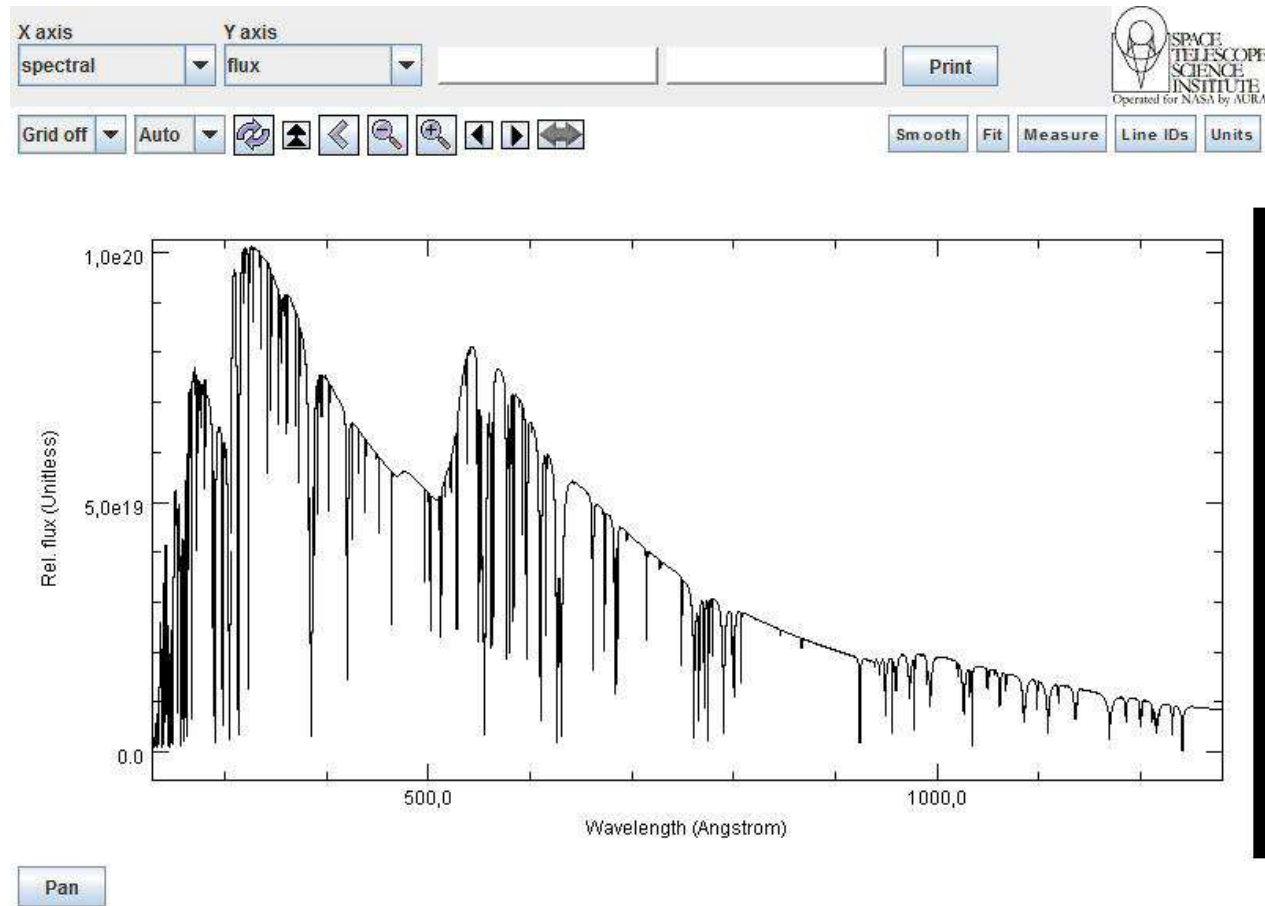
X axis
spectral
Y axis
flux
Print
SPACE TELESCOPE SCIENCE INSTITUTE
Operated for NASA by AURA
Grid off
Auto
Smooth
Fit
Measure
Line IDs
Units

1,0e20
5,0e19
0.0
Rel. flux (Unitless)
500,0
1000,0
Wavelength (Angstrom)

Pan